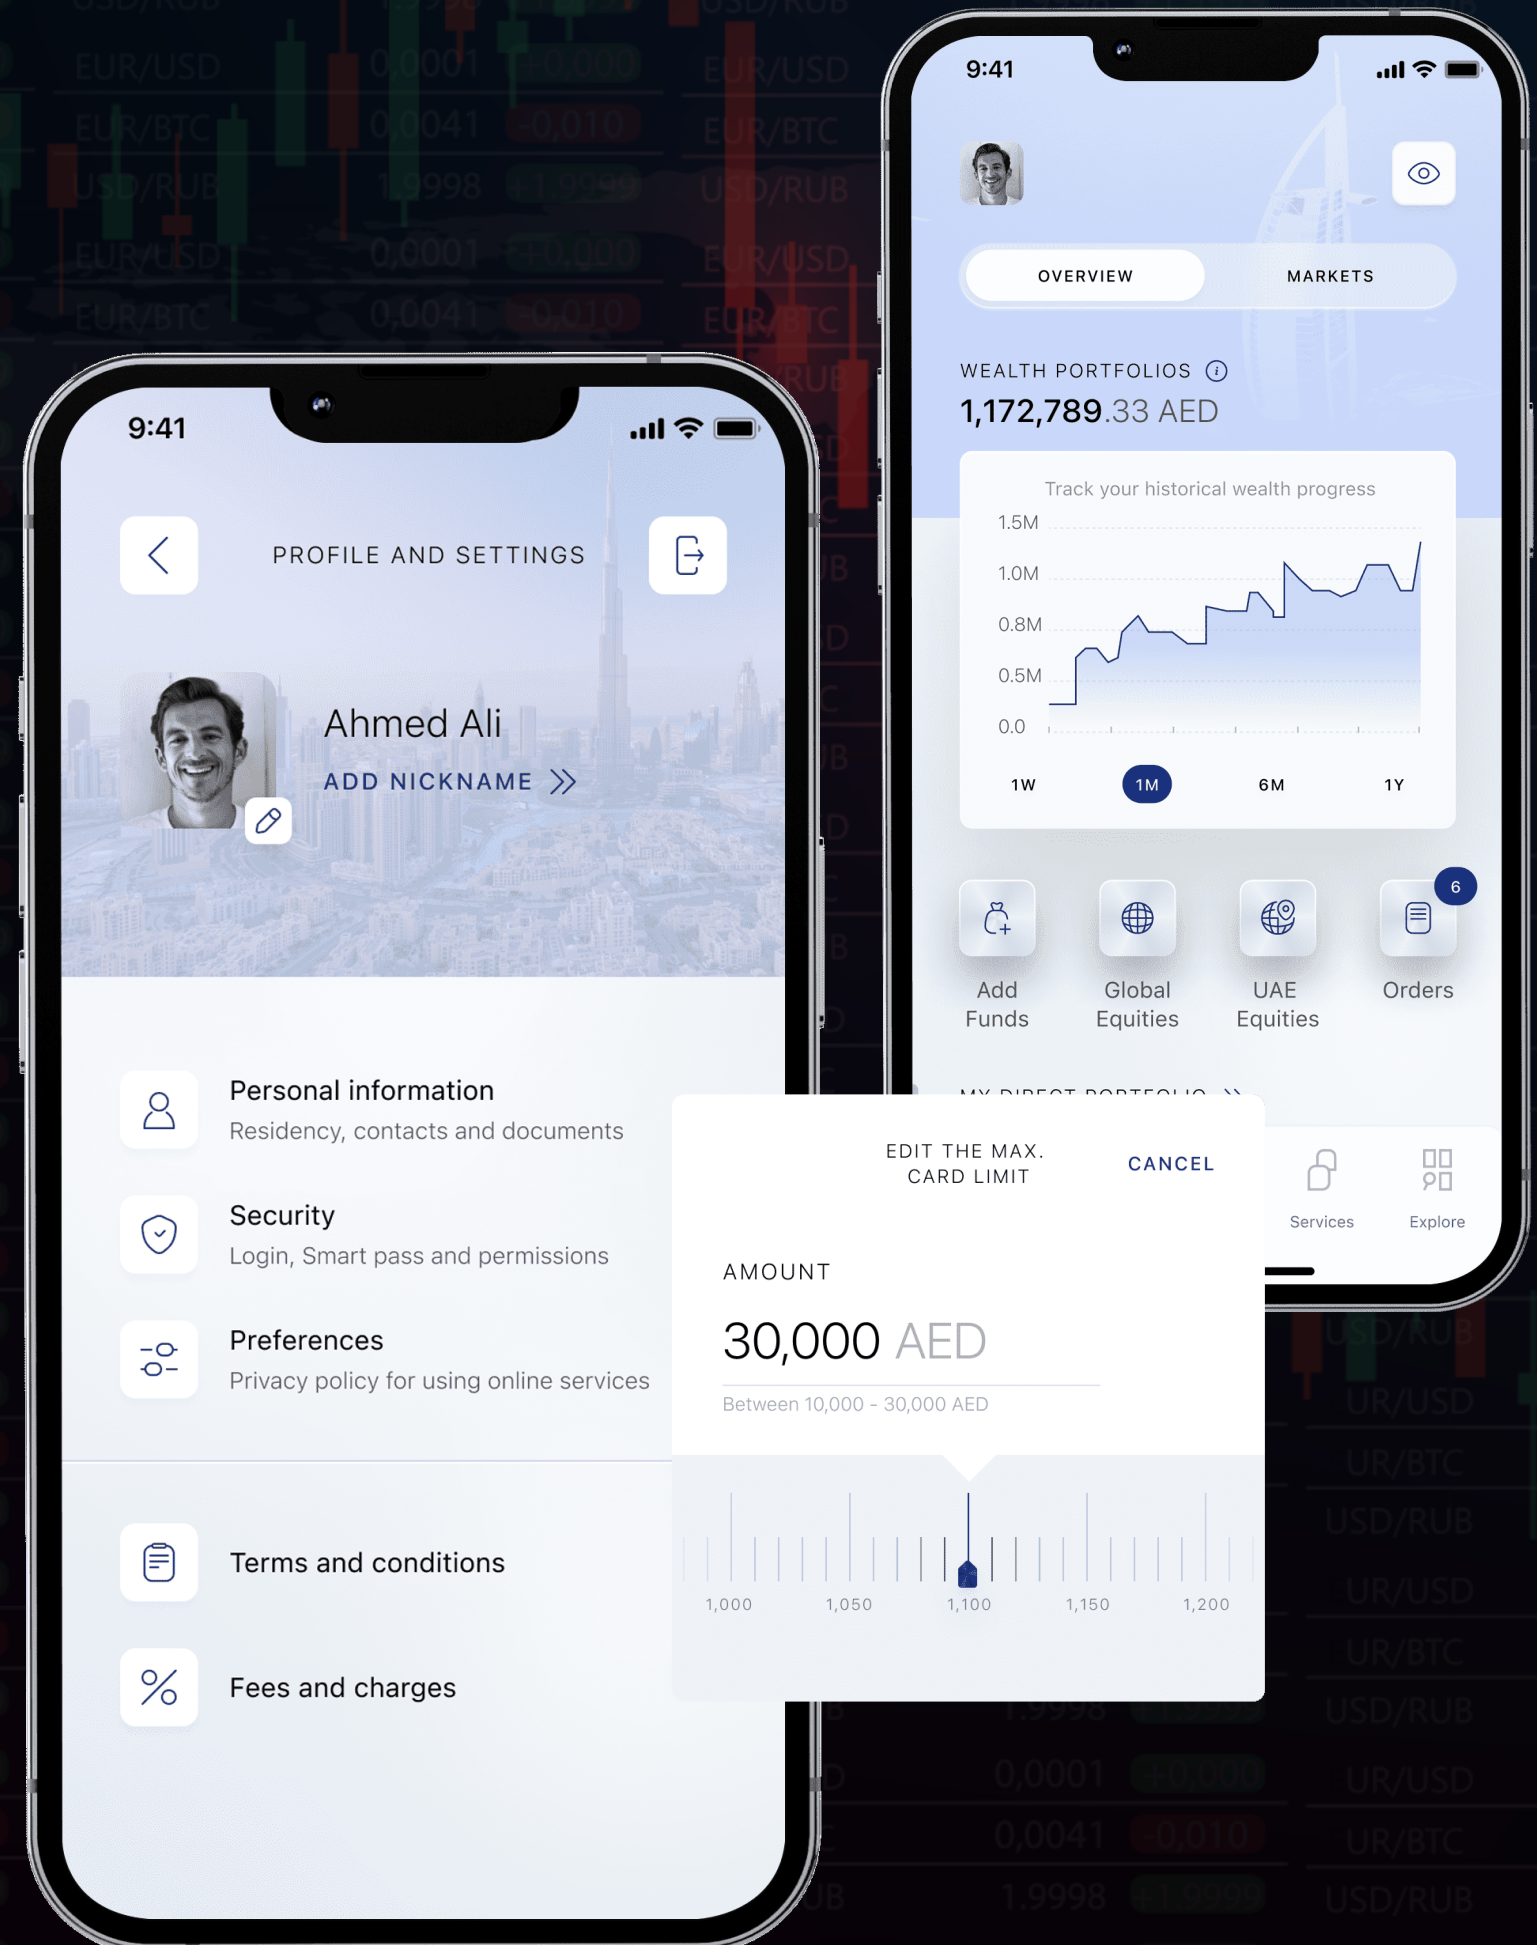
9:41

PROFILE AND SETTINGS

Ahmed Ali

ADD NICKNAME

Personal information
Residency, contacts and documents

Security
Login, Smart pass and permissions

Preferences
Privacy policy for using online services

Terms and conditions

Fees and charges

9:41

OVERVIEW

MARKETS

WEALTH PORTFOLIOS

1,172,789.33 AED

Track your historical wealth progress

1.5M
1.0M
0.8M
0.5M
0.0

1W 1M 6M 1Y

Add Funds

Global Equities

UAE Equities

6

Orders

Services

Explore

EDIT THE MAX. CARD LIMIT

CANCEL

AMOUNT

30,000 AED

Between 10,000 - 30,000 AED

1,000 1,050 1,100 1,150 1,200